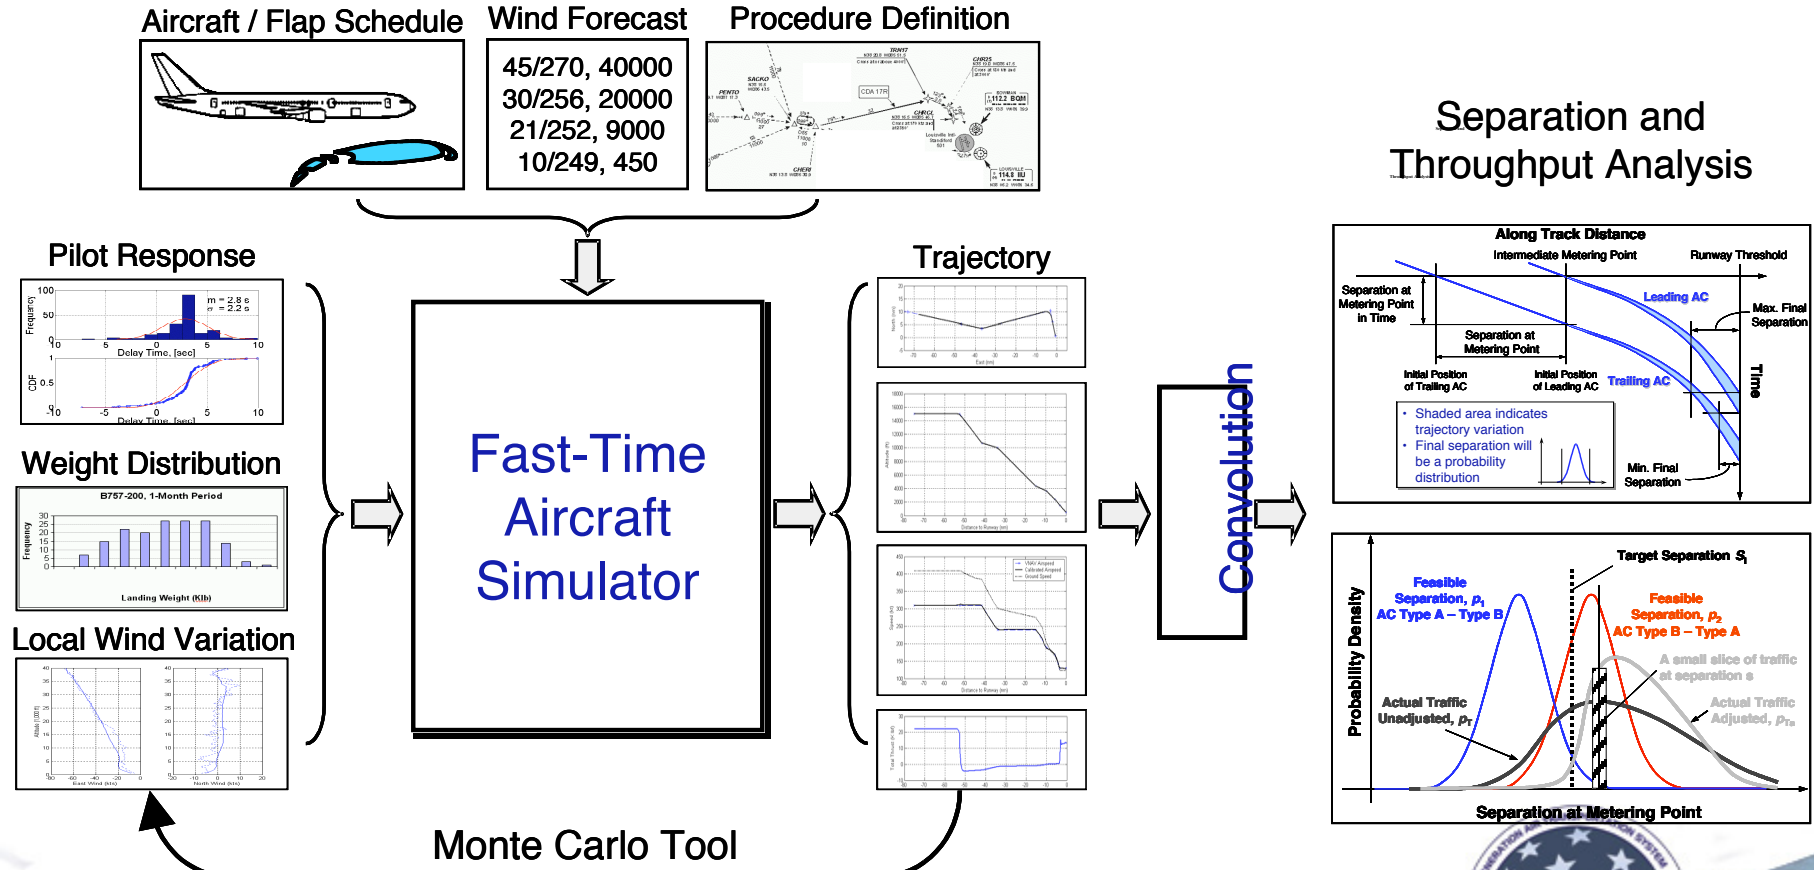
Aircraft / Flap Schedule

Wind Forecast

45/270, 40000
30/256, 20000
21/252, 9000
10/249, 450

Procedure Definition

Separation and Throughput Analysis

Pilot Response

$m = 2.8$ s
$\sigma = 2.2$ s

Delay Time, [sec]

CDF

Delay Time, [sec]

Weight Distribution

B757-200, 1-Month Period

Frequency

Landing Weight (Klb)

Local Wind Variation

East Wind (kts)

North Wind (kts)

Fast-Time Aircraft Simulator

Trajectory

Convolution

Along Track Distance

Intermediate Metering Point

Runway Threshold

Separation at Metering Point in Time

Leading AC

Max. Final Separation

Separation at Metering Point

Initial Position of Trailing AC

Initial Position of Leading AC

Trailing AC

Time

• Shaded area indicates trajectory variation
• Final separation will be a probability distribution

Min. Final Separation

Target Separation $S_i$

Feasible Separation, $p_1$ AC Type A – Type B

Feasible Separation, $p_2$ AC Type B – Type A

A small slice of traffic at separation s

Probability Density

Actual Traffic Unadjusted, $p_T$

Actual Traffic Adjusted, $p_{Ta}$

Separation at Metering Point

Monte Carlo Tool